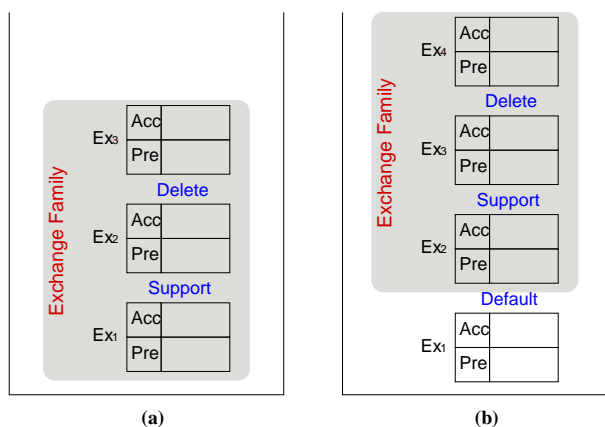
Exchange Family

$Ex_3$

| Acc | |
|---|---|
| Pre | |

Delete

$Ex_2$

| Acc | |
|---|---|
| Pre | |

Support

$Ex_1$

| Acc | |
|---|---|
| Pre | |

(a)

Exchange Family

$Ex_4$

| Acc | |
|---|---|
| Pre | |

Delete

$Ex_3$

| Acc | |
|---|---|
| Pre | |

Support

$Ex_2$

| Acc | |
|---|---|
| Pre | |

Default

$Ex_1$

| Acc | |
|---|---|
| Pre | |

(b)